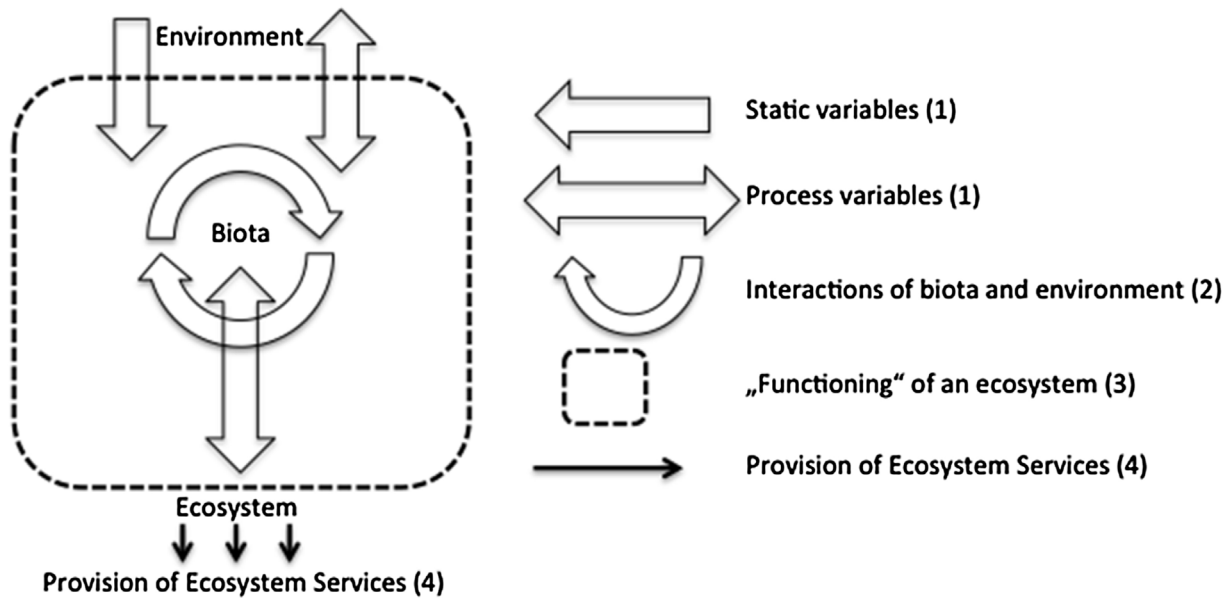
Environment

Biota

Ecosystem

Provision of Ecosystem Services (4)

Static variables (1)

Process variables (1)

Interactions of biota and environment (2)

„Functioning“ of an ecosystem (3)

Provision of Ecosystem Services (4)